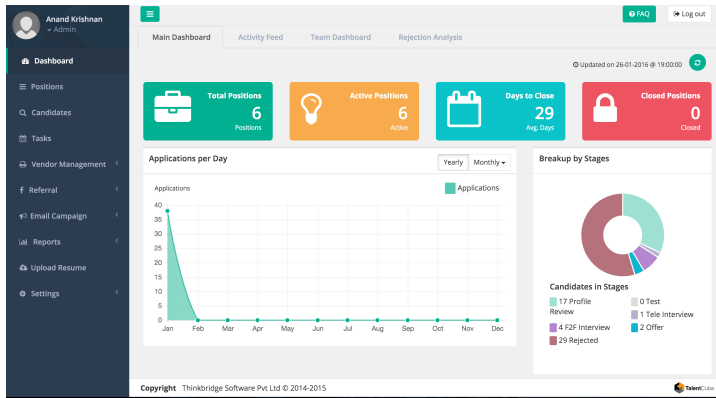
Anand Krishnan
Admin

Dashboard
Positions
Candidates
Tasks
Vendor Management
Referral
Email Campaign
Reports
Upload Resume
Settings

FAQ
Log out

Main Dashboard
Activity Feed
Team Dashboard
Rejection Analysis

Updated on 26-01-2016 @ 19:00:00

Total Positions
6
Positions

Active Positions
6
Active

Days to Close
29
Avg. Days

Closed Positions
0
Closed

Applications per Day
Yearly
Monthly
Applications
Applications
40
35
30
25
20
15
10
5
0
Jan Feb Mar Apr May Jun Jul Aug Sep Oct Nov Dec

Breakup by Stages

Candidates in Stages
17 Profile Review
0 Test
1 Tele Interview
4 F2F Interview
2 Offer
29 Rejected

Copyright Thinkbridge Software Pvt Ltd © 2014-2015
TalentCube